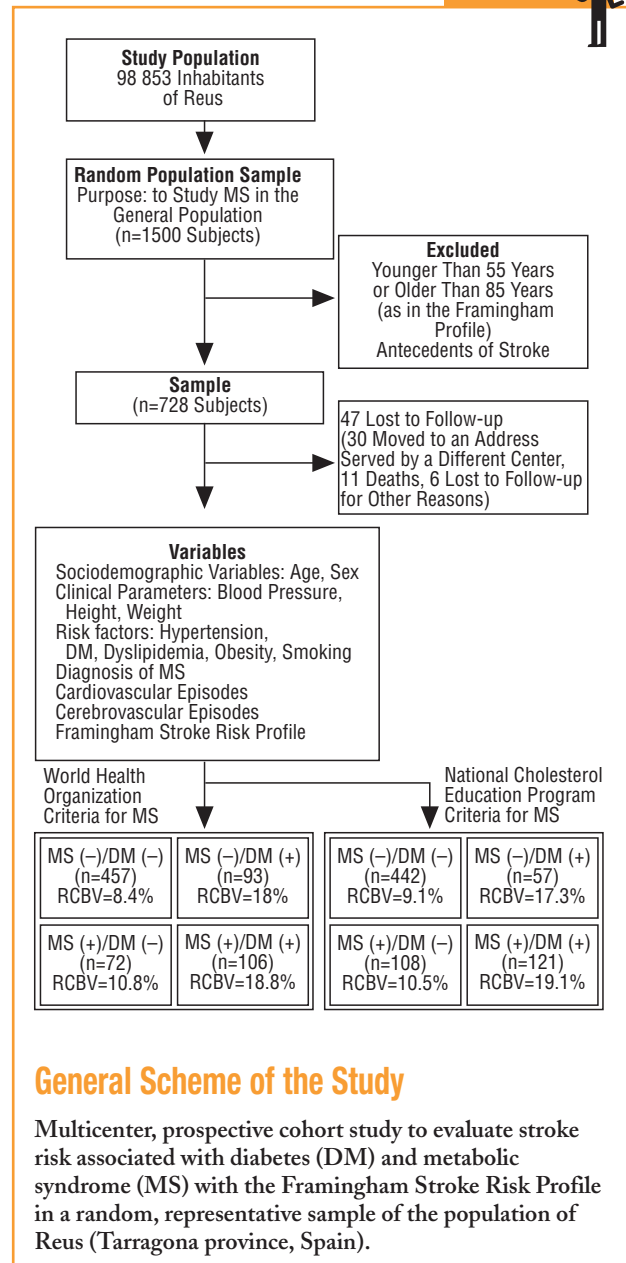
**Study Population**
98 853 Inhabitants of Reus

**Random Population Sample**
Purpose: to Study MS in the General Population (n=1500 Subjects)

**Excluded**
Younger Than 55 Years or Older Than 85 Years (as in the Framingham Profile)
Antecedents of Stroke

**Sample**
(n=728 Subjects)

47 Lost to Follow-up (30 Moved to an Address Served by a Different Center, 11 Deaths, 6 Lost to Follow-up for Other Reasons)

**Variables**
Sociodemographic Variables: Age, Sex
Clinical Parameters: Blood Pressure, Height, Weight
Risk factors: Hypertension, DM, Dyslipidemia, Obesity, Smoking
Diagnosis of MS
Cardiovascular Episodes
Cerebrovascular Episodes
Framingham Stroke Risk Profile

World Health Organization Criteria for MS

National Cholesterol Education Program Criteria for MS

MS (–)/DM (–) (n=457) RCBV=8.4%

MS (–)/DM (+) (n=93) RCBV=18%

MS (+)/DM (–) (n=72) RCBV=10.8%

MS (+)/DM (+) (n=106) RCBV=18.8%

MS (–)/DM (–) (n=442) RCBV=9.1%

MS (–)/DM (+) (n=57) RCBV=17.3%

MS (+)/DM (–) (n=108) RCBV=10.5%

MS (+)/DM (+) (n=121) RCBV=19.1%

General Scheme of the Study

**Multicenter, prospective cohort study to evaluate stroke risk associated with diabetes (DM) and metabolic syndrome (MS) with the Framingham Stroke Risk Profile in a random, representative sample of the population of Reus (Tarragona province, Spain).**